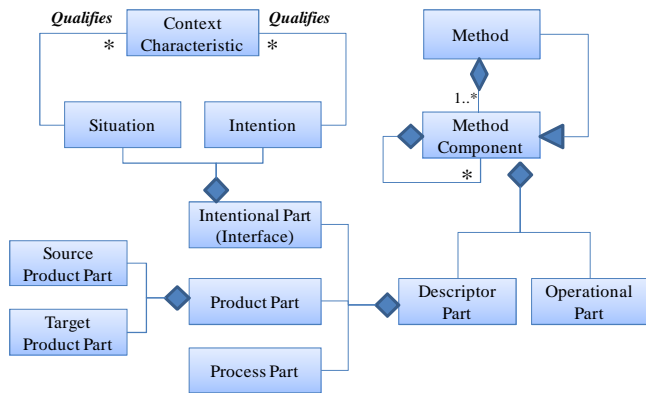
Qualifies

Context Characteristic

Qualifies

*

*

Situation

Intention

Method

1..*

Method Component

*

Intentional Part (Interface)

Source Product Part

Target Product Part

Product Part

Process Part

Descriptor Part

Operational Part